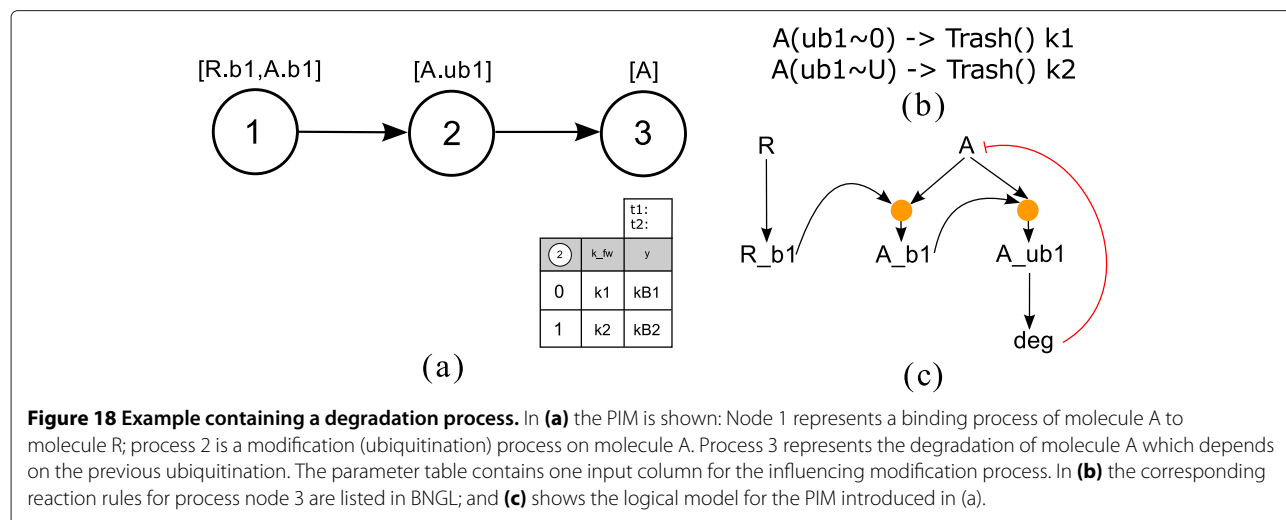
[R.b1,A.b1]
1
[A.ub1]
2
[A]
3

|  |  | t1: t2: |
|---|---|---|
| 2 | k_fw | y |
| 0 | k1 | kB1 |
| 1 | k2 | kB2 |

(a)

A(ub1~0) -> Trash() k1
A(ub1~U) -> Trash() k2
(b)

R
A
R_b1
A_b1
A_ub1
deg
(c)

**Figure 18 Example containing a degradation process.** In **(a)** the PIM is shown: Node 1 represents a binding process of molecule A to molecule R; process 2 is a modification (ubiquitination) process on molecule A. Process 3 represents the degradation of molecule A which depends on the previous ubiquitination. The parameter table contains one input column for the influencing modification process. In **(b)** the corresponding reaction rules for process node 3 are listed in BNGL; and **(c)** shows the logical model for the PIM introduced in (a).